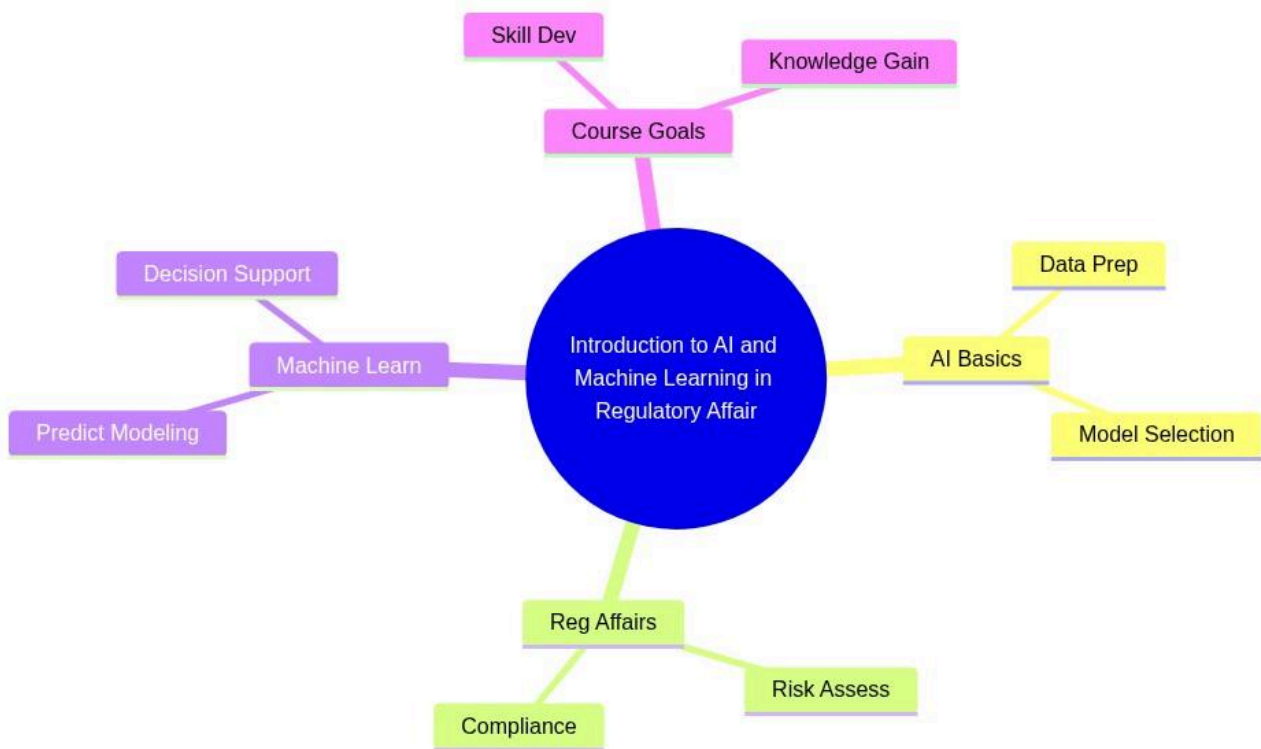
Skill Dev

Knowledge Gain

Course Goals

Decision Support

Machine Learn

Predict Modeling

Introduction to AI and Machine Learning in Regulatory Affair

Data Prep

AI Basics

Model Selection

Reg Affairs

Risk Assess

Compliance